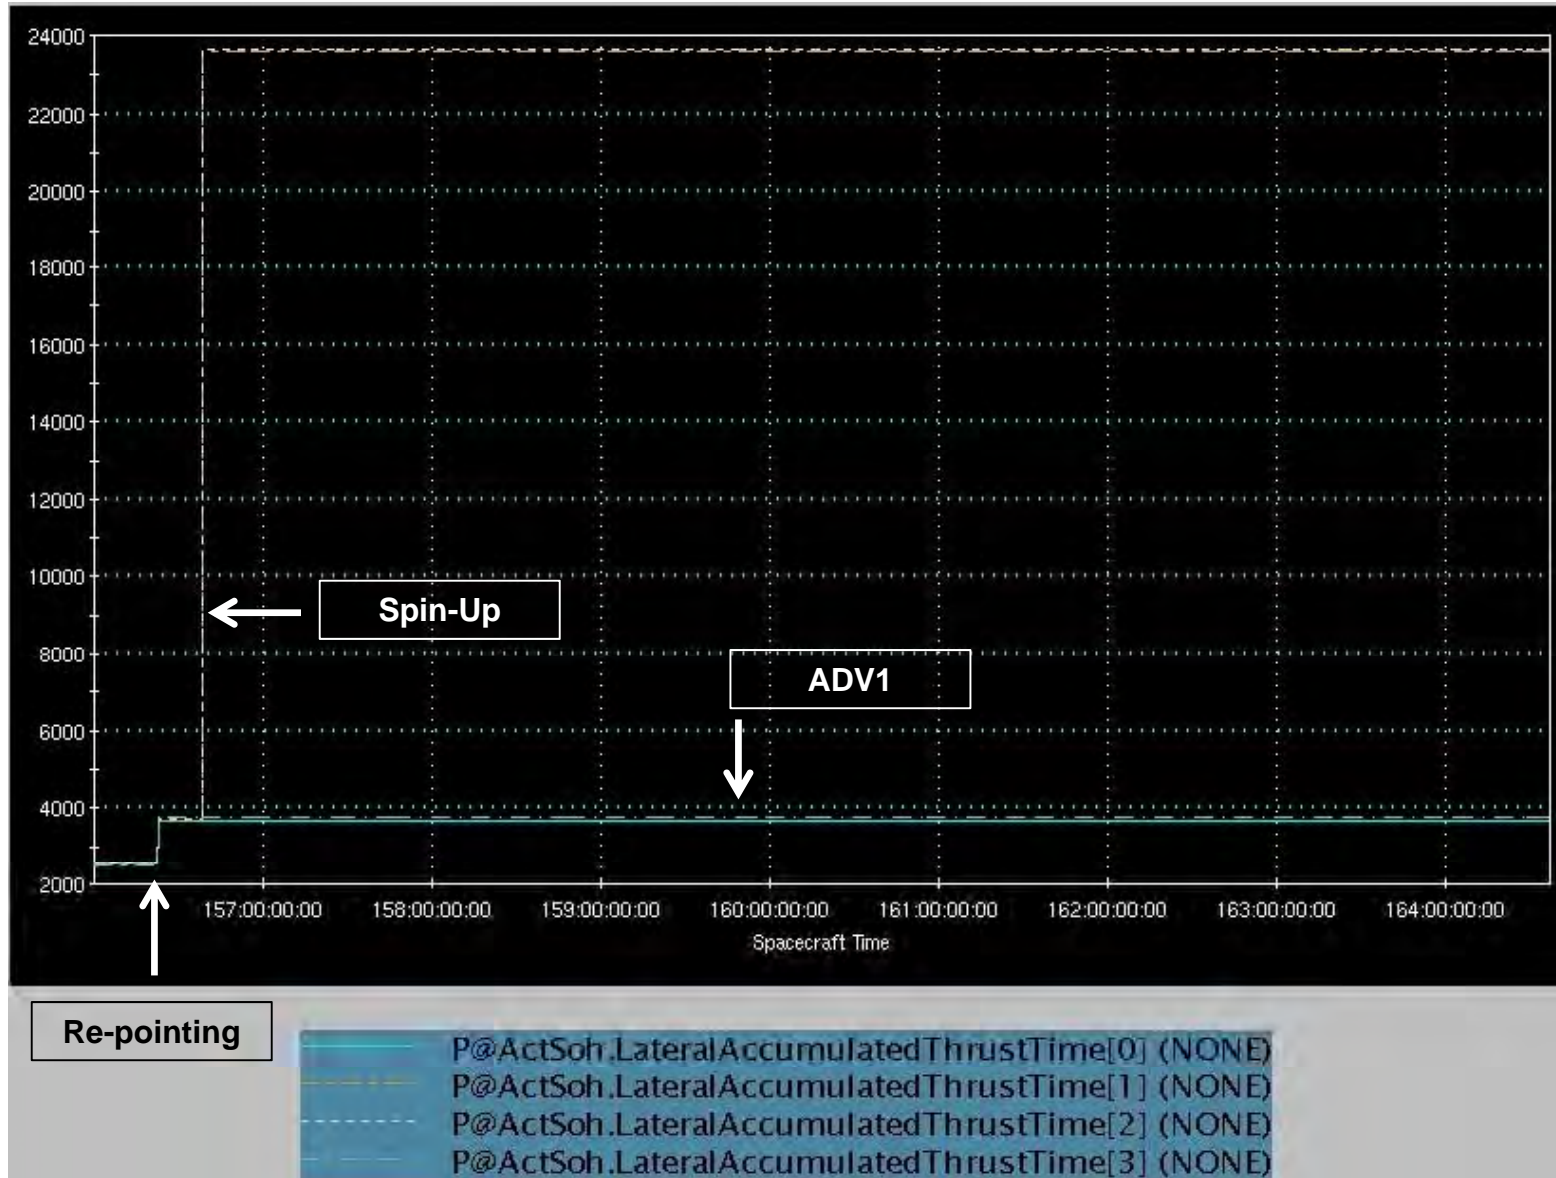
24000
22000
20000
18000
16000
14000
12000
10000
8000
6000
4000
2000

Spin-Up

ADV1

157:00:00:00 158:00:00:00 159:00:00:00 160:00:00:00 161:00:00:00 162:00:00:00 163:00:00:00 164:00:00:00

Spacecraft Time

Re-pointing

P@ActSoh.LateralAccumulatedThrustTime[0] (NONE)
P@ActSoh.LateralAccumulatedThrustTime[1] (NONE)
P@ActSoh.LateralAccumulatedThrustTime[2] (NONE)
P@ActSoh.LateralAccumulatedThrustTime[3] (NONE)